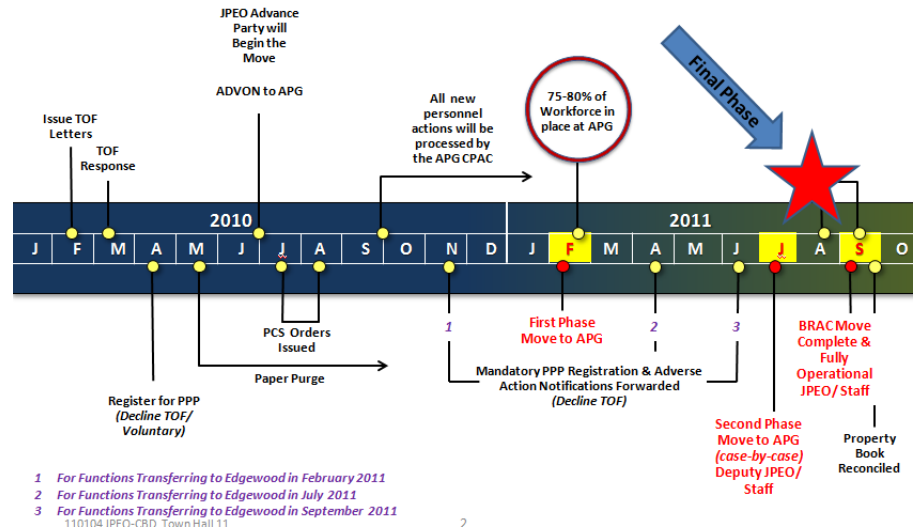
JPEO Advance Party will Begin the Move

ADVON to APG

Issue TOF Letters

TOF Response

All new personnel actions will be processed by the APG CPAC

75-80% of Workforce in place at APG

Final Phase

2010

J F M A M J J A S O N D

2011

J F M A M J J A S O

1

2

3

PCS Orders Issued

Paper Purge

Register for PPP (Decline TOF/ Voluntary)

First Phase Move to APG

Mandatory PPP Registration & Adverse Action Notifications Forwarded (Decline TOF)

BRAC Move Complete & Fully Operational JPEO/ Staff

Second Phase Move to APG (case-by-case) Deputy JPEO/ Staff

Property Book Reconciled

1 For Functions Transferring to Edgewood in February 2011
2 For Functions Transferring to Edgewood in July 2011
3 For Functions Transferring to Edgewood in September 2011

110104 JPEO-CBD Town Hall 11

2